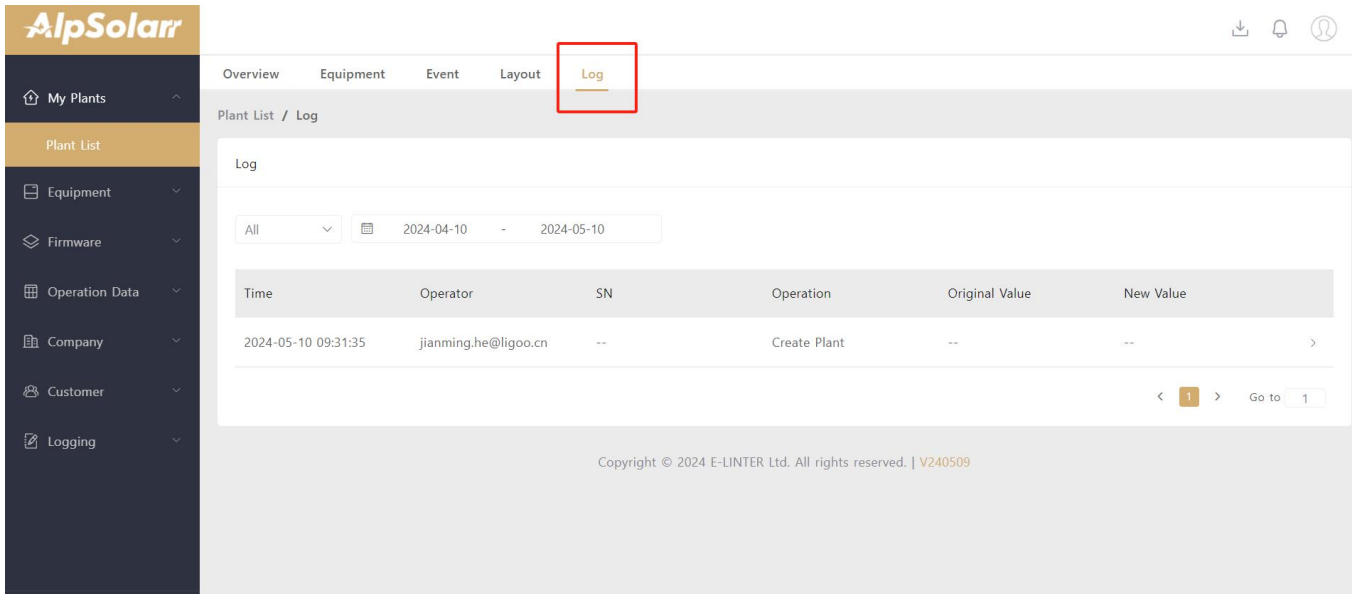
AlpSolarr

My Plants
Plant List
Equipment
Firmware
Operation Data
Company
Customer
Logging

Overview Equipment Event Layout Log

Plant List / Log

Log

All 2024-04-10 - 2024-05-10

| Time | Operator | SN | Operation | Original Value | New Value |
|---|---|---|---|---|---|
| 2024-05-10 09:31:35 | jianming.he@ligoo.cn | -- | Create Plant | -- | -- |

< 1 > Go to 1

Copyright © 2024 E-LINTER Ltd. All rights reserved. | V240509